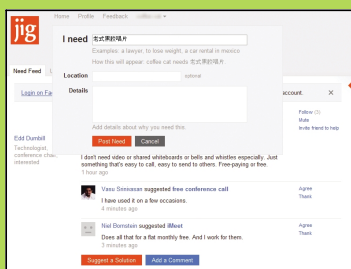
jig

Home Profile Feedback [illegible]

Need Feed

Login on Fa

Edd Dumbill
Technologist, conference chair, interested

I need 北式果的喝片

Examples: a lawyer, to lose weight, a car rental in mexico

How this will appear: coffee cat needs 北式果的喝片

Location

optional

Details

Add details about why you need this.

Post Need Cancel

account.

Follow (5)
Mute
Invite friend to help

I don't need video or shared whiteboards or bells and whistles especially. Just something that's easy to call, easy to send to others. Free-paying or free.

Vasu Srinivasan suggested free conference call
I have used it on a few occasions.
4 minutes ago

Agree
Thank

Niel Bornstein suggested iMeet
Does all that for a flat monthly free. And I work for them.
3 minutes ago

Agree
Thank

Suggest a Solution Add a Comment